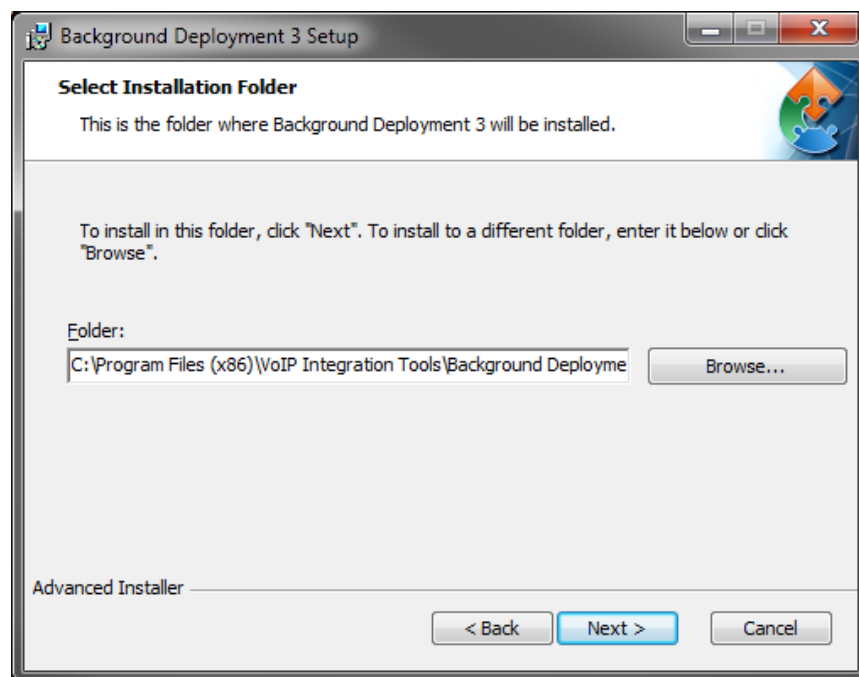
Background Deployment 3 Setup

Select Installation Folder

This is the folder where Background Deployment 3 will be installed.

To install in this folder, click "Next". To install to a different folder, enter it below or click "Browse".

Folder:

C:\Program Files (x86)\VoIP Integration Tools\Background Deployme

Browse...

Advanced Installer

< Back

Next >

Cancel